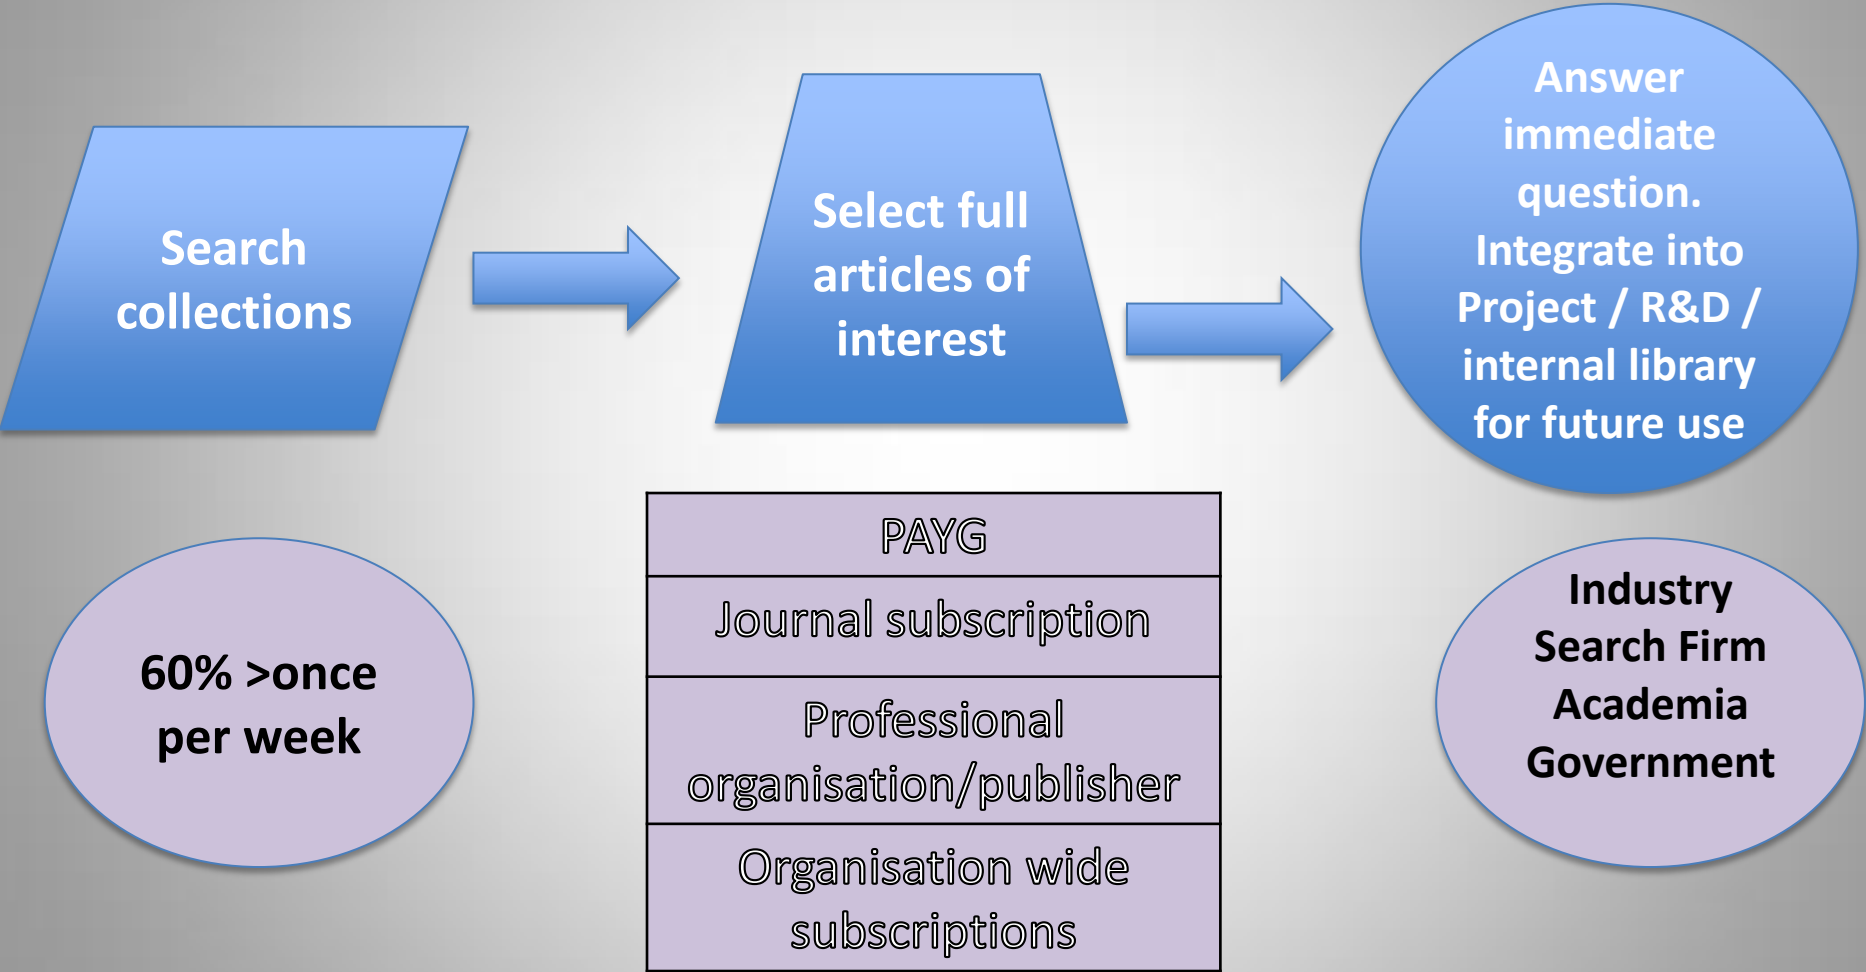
Search collections

Select full articles of interest

Answer immediate question. Integrate into Project / R&D / internal library for future use

60% >once per week

| PAYG |
|---|
| Journal subscription |
| Professional organisation/publisher |
| Organisation wide subscriptions |

Industry
Search Firm
Academia
Government